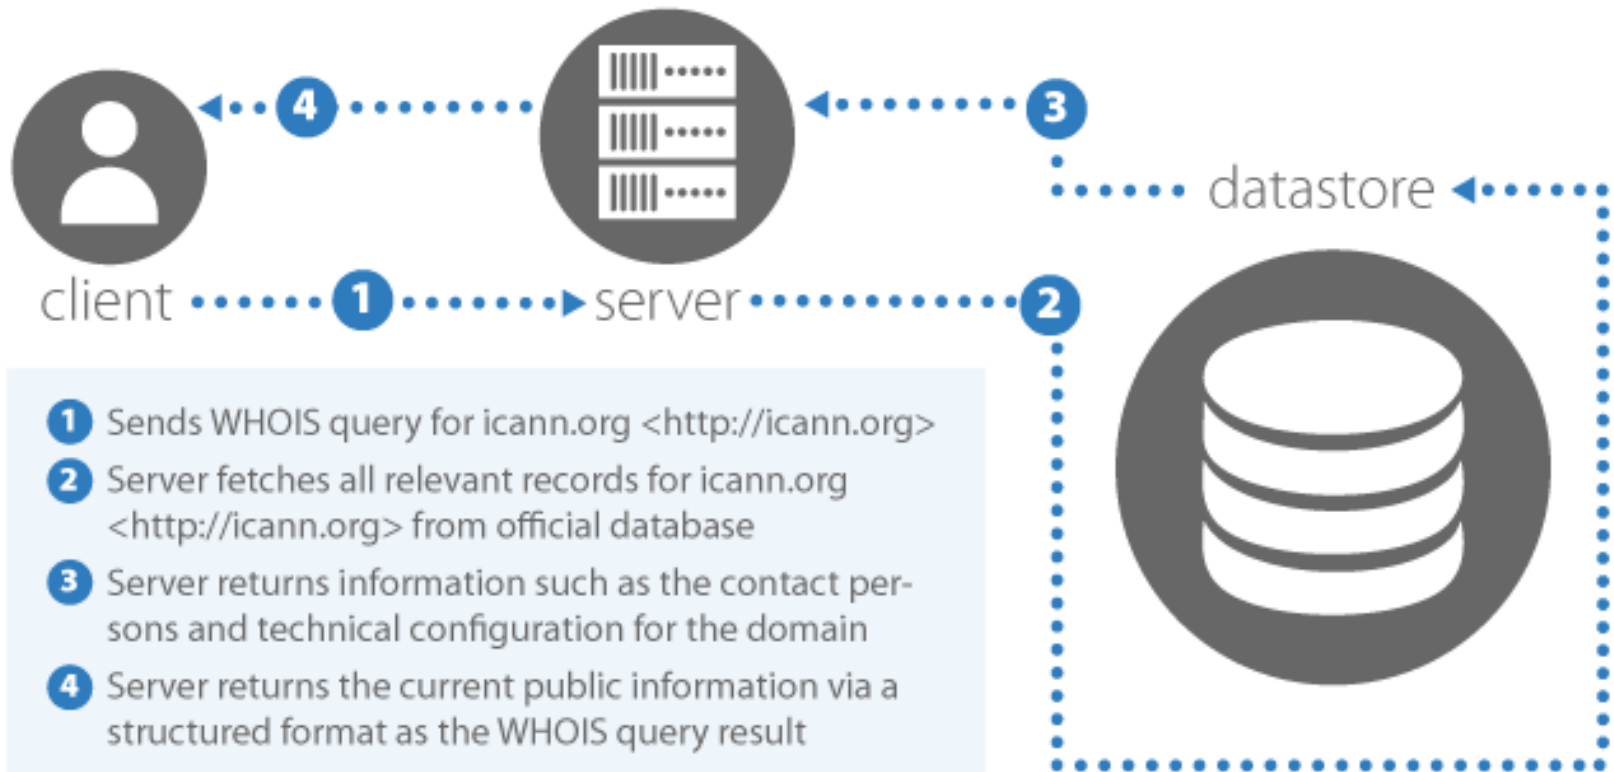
4

3

datastore

client

1

server

2

1 Sends WHOIS query for icann.org <http://icann.org>

2 Server fetches all relevant records for icann.org <http://icann.org> from official database

3 Server returns information such as the contact persons and technical configuration for the domain

4 Server returns the current public information via a structured format as the WHOIS query result